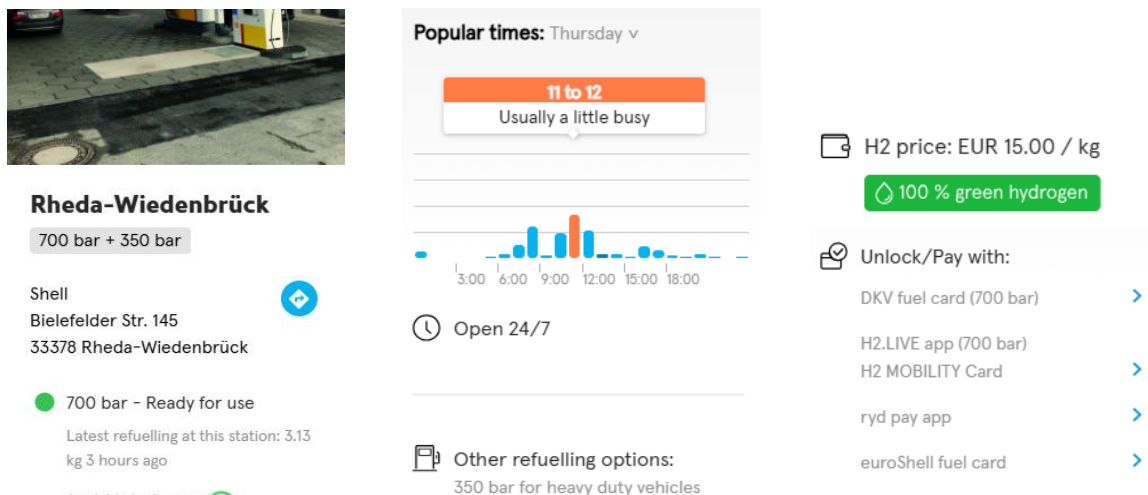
Rheda-Wiedenbrück

700 bar + 350 bar

Shell
Bielefelder Str. 145
33378 Rheda-Wiedenbrück

700 bar - Ready for use

Latest refuelling at this station: 3.13 kg 3 hours ago

Popular times: Thursday

11 to 12
Usually a little busy

3:00 6:00 9:00 12:00 15:00 18:00

Open 24/7

Other refuelling options:
350 bar for heavy duty vehicles

H2 price: EUR 15.00 / kg

100 % green hydrogen

Unlock/Pay with:

DKV fuel card (700 bar)

H2.LIVE app (700 bar)
H2 MOBILITY Card

ryd pay app

euroShell fuel card